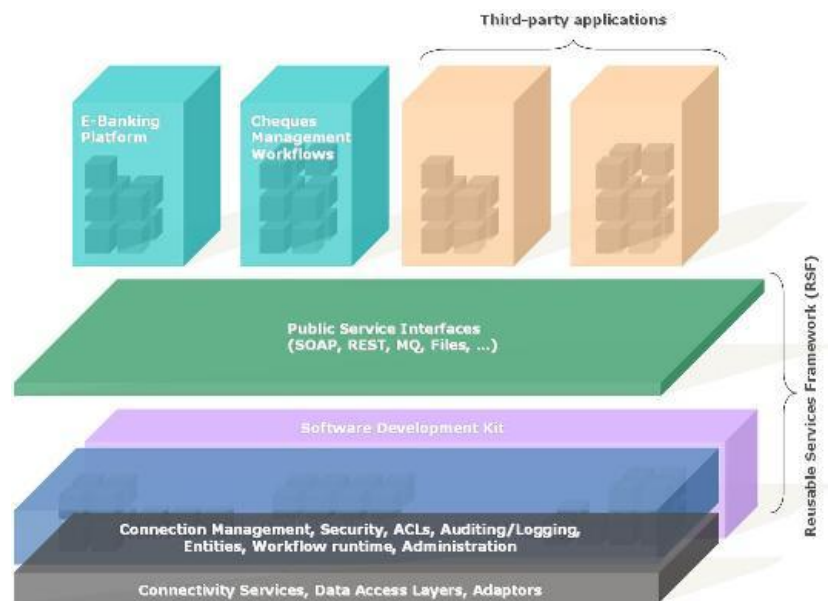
Third-party applications

E-Banking Platform

Cheques Management Workflows

Public Service Interfaces (SOAP, REST, MQ, Files, ...)

Software Development Kit

Connection Management, Security, ACLs, Auditing/Logging, Entities, Workflow runtime, Administration

Connectivity Services, Data Access Layers, Adaptors

Reusable Services Framework (RSF)